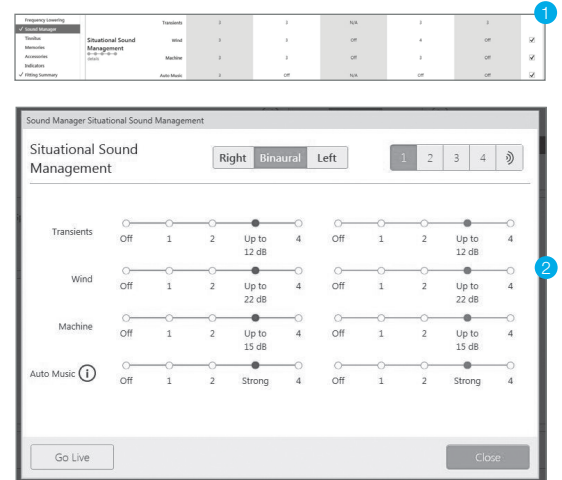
Frequency Lowering
✓ Sound Manager
Tinnitus
Memories
Accessories
Indicators
✓ Fitting Summary

Situational Sound Management
Details

| | | | | | | |
|---|---|---|---|---|---|---|
| Transients | 3 | 3 | N/A | 3 | 3 | |
| Wind | 3 | 3 | Off | 4 | Off | ✓ |
| Machine | 3 | 3 | Off | 3 | Off | ✓ |
| Auto Music | 3 | Off | N/A | Off | Off | ✓ |

1

Sound Manager Situational Sound Management

Situational Sound Management

Right Binaural Left

1 2 3 4

Transients
Off 1 2 Up to 12 dB 4 Off 1 2 Up to 12 dB 4

Wind
Off 1 2 Up to 22 dB 4 Off 1 2 Up to 22 dB 4

Machine
Off 1 2 Up to 15 dB 4 Off 1 2 Up to 15 dB 4

Auto Music i
Off 1 2 Strong 4 Off 1 2 Strong 4

2

Go Live

Close